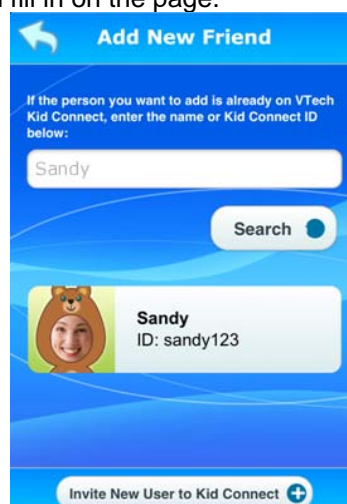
fill in on the page.

Add New Friend

If the person you want to add is already on VTech Kid Connect, enter the name or Kid Connect ID below:

Sandy

Search

Sandy
ID: sandy123

Invite New User to Kid Connect